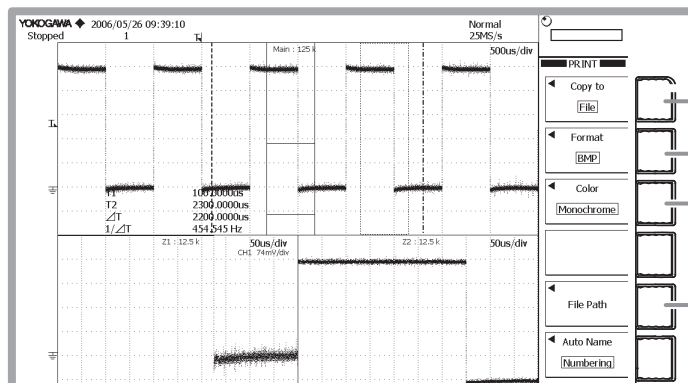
YOKOGAWA ◆ 2006/05/26 09:39:10
Stopped 1

Normal
25MS/s

Main : 125 k
500us/div

T1 100.0000us
T2 2300.0000us
∠T 2200.0000us
1/∠T 454.545 Hz

Z1 : 12.5 k
50us/div
CH1 74mV/div

Z2 : 12.5 k
50us/div

PRINT
Copy to
File
Format
BMP
Color
Monochrome
File Path
Auto Name
Numbering